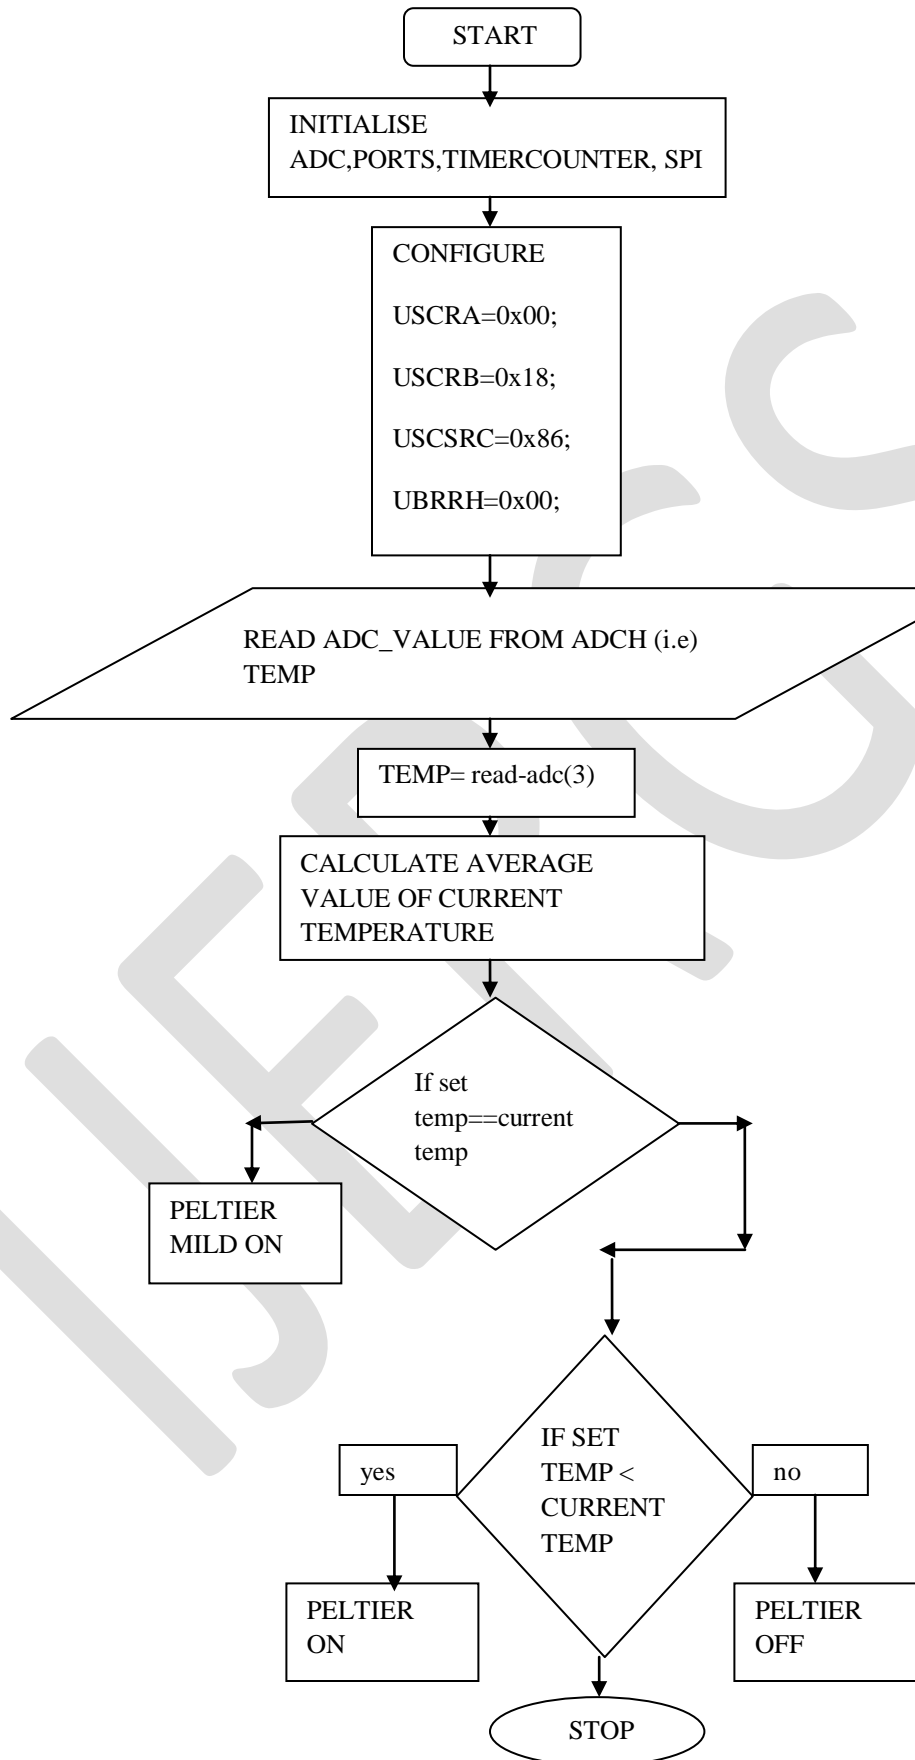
START

INITIALISE ADC,PORTS,TIMERCOUNTER, SPI

CONFIGURE

USCRA=0x00;

USCRB=0x18;

USCSRC=0x86;

UBRRH=0x00;

READ ADC_VALUE FROM ADCH (i.e) TEMP

TEMP= read-adc(3)

CALCULATE AVERAGE VALUE OF CURRENT TEMPERATURE

If set temp==current temp

PELTIER MILD ON

IF SET TEMP < CURRENT TEMP

yes

no

PELTIER ON

PELTIER OFF

STOP